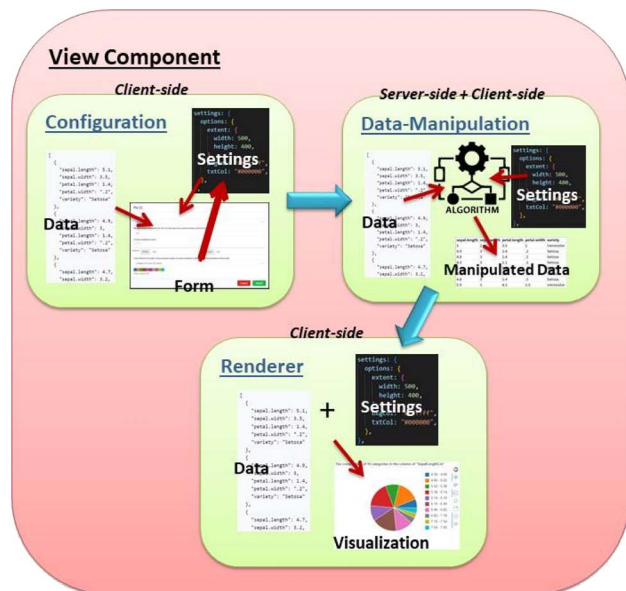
View Component

Client-side

Configuration

[
{
"sepal.length": 5.1,
"sepal.width": 3.5,
"petal.length": 1.4,
"petal.width": ".2",
"variety": "Setosa"
},
{
"sepal.length": 4.9,
"sepal.width": 3,
"petal.length": 1.4,
"petal.width": ".2",
"variety": "Setosa"
},
{
"sepal.length": 4.7,
"sepal.width": 3.2,

Data

settings: {
options: {
extent: {
width: 500,
height: 400,
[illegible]
txtCol: "#000000",
},

Settings

Form

Server-side + Client-side

Data-Manipulation

[
{
"sepal.length": 5.1,
"sepal.width": 3.5,
"petal.length": 1.4,
"petal.width": ".2",
"variety": "Setosa"
},
{
"sepal.length": 4.9,
"sepal.width": 3,
"petal.length": 1.4,
"petal.width": ".2",
"variety": "Setosa"
},
{
"sepal.length": 4.7,
"sepal.width": 3.2,

Data

ALGORITHM

settings: {
options: {
extent: {
width: 500,
height: 400,
},
txtCol: "#000000",
},

Settings

Manipulated Data

Client-side

Renderer

[
{
"sepal.length": 5.1,
"sepal.width": 3.5,
"petal.length": 1.4,
"petal.width": ".2",
"variety": "Setosa"
},
{
"sepal.length": 4.9,
"sepal.width": 3,
"petal.length": 1.4,
"petal.width": ".2",
"variety": "Setosa"
},
{
"sepal.length": 4.7,
"sepal.width": 3.2,

Data

+

settings: {
options: {
extent: {
width: 500,
height: 400,
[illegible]
txtCol: "#000000",
},

Settings

Visualization